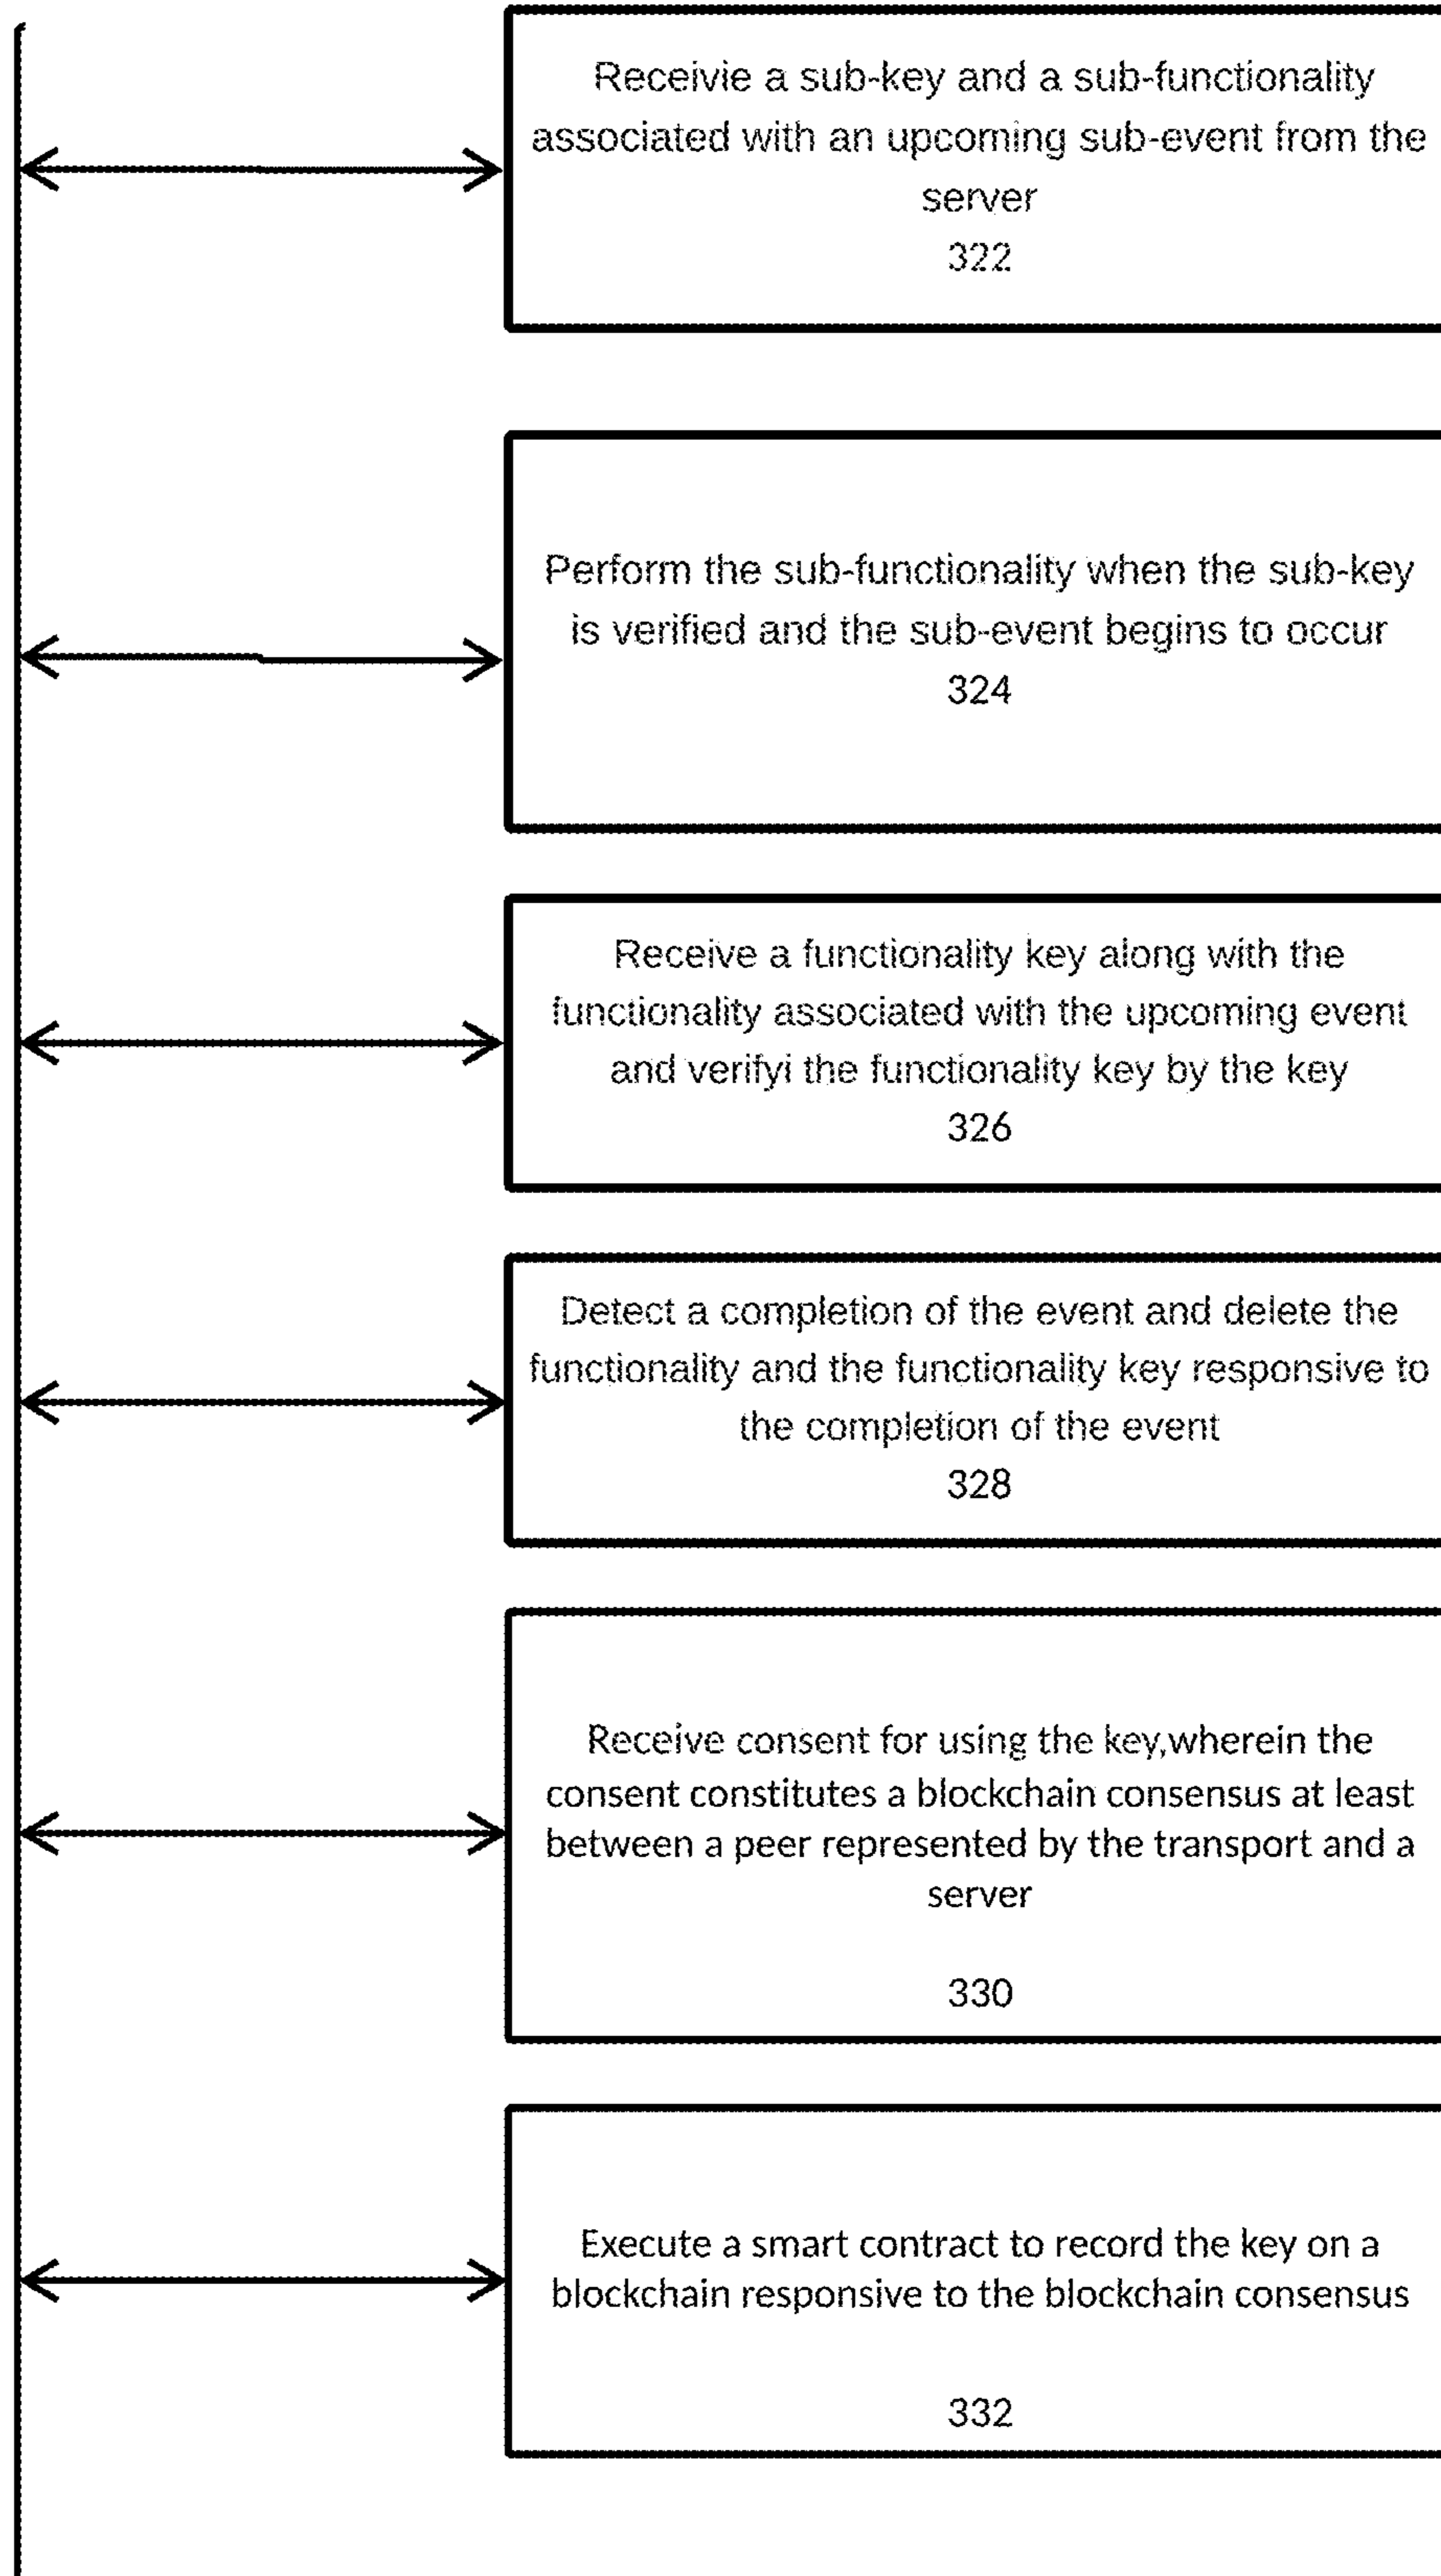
Receivie a sub-key and a sub-functionality associated with an upcoming sub-event from the server
322

Perform the sub-functionality when the sub-key is verified and the sub-event begins to occur
324

Receive a functionality key along with the functionality associated with the upcoming event and verifyi the functionality key by the key
326

Detect a completion of the event and delete the functionality and the functionality key responsive to the completion of the event
328

Receive consent for using the key,wherein the consent constitutes a blockchain consensus at least between a peer represented by the transport and a server

330

Execute a smart contract to record the key on a blockchain responsive to the blockchain consensus

332